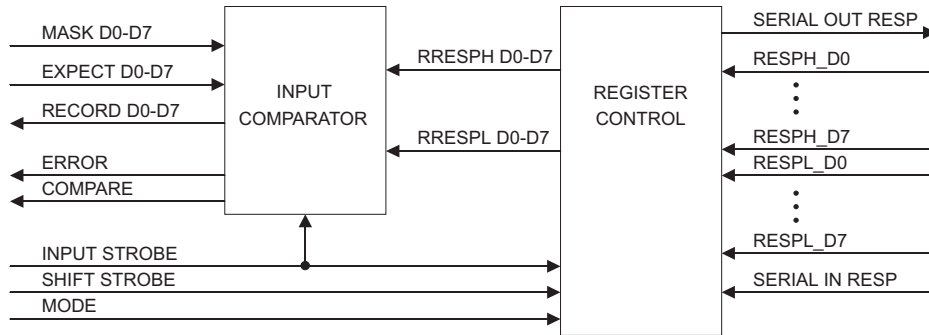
MASK D0-D7
EXPECT D0-D7
RECORD D0-D7
ERROR
COMPARE
INPUT STROBE
SHIFT STROBE
MODE

INPUT COMPARATOR

RRESPH D0-D7
RRESPL D0-D7

REGISTER CONTROL

SERIAL OUT RESP
RESPH_D0
RESPH_D7
RESPL_D0
RESPL_D7
SERIAL IN RESP